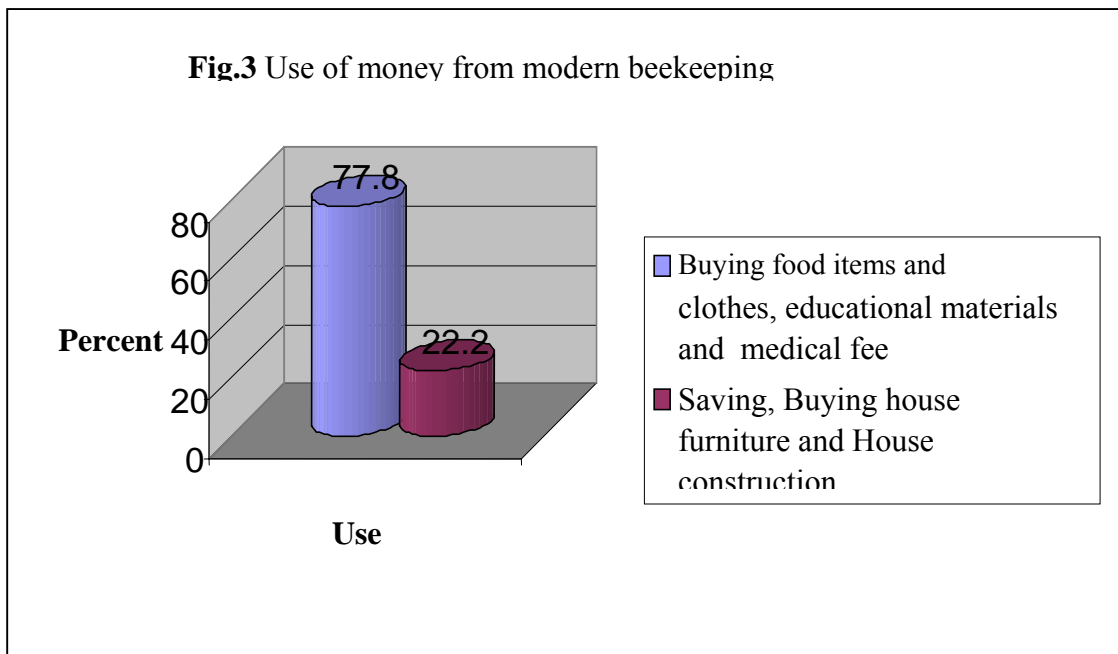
**Fig.3** Use of money from modern beekeeping

77.8

22.2

80
60
Percent 40
20
0

Use

Buying food items and clothes, educational materials and medical fee

Saving, Buying house furniture and House construction